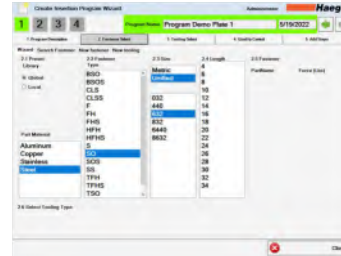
Create Insertion Program Wizard
Administrator
Haeg

1 2 3 4
Program Name Program Demo Plate 1
5/19/2022

1 Program Description
2 Fastener Select
3 Tooling Select
4 Confirm Select
5 Add Steps

Wizard Search Fastener New fastener New tooling

2.1 Fastener Library
Global
Local

2.2 Fastener Type
BSO
BSOS
CLS
CLSS
F
FH
FHS
HFH
HFHS
S
SO
SOS
SS
TFH
TFHS
TSO

2.3 Size
Metric
Unified
032
440
632
832
6440
8632

2.4 Length
4
6
8
10
12
14
16
18
20
22
24
26
28
30
32
34

2.5 Fasteners
PartName
Force (Lbs)

Part Material
Aluminum
Copper
Stainless
Steel

2.6 Select Tooling Type